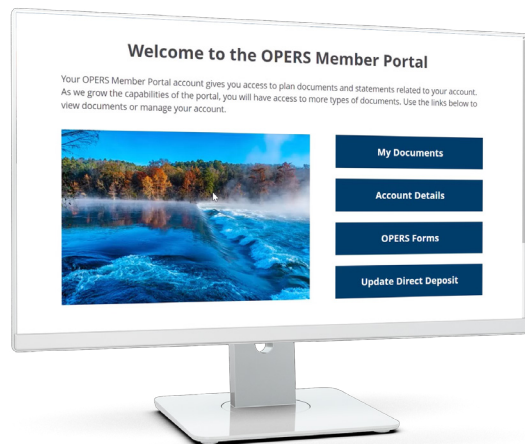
Welcome to the OPERS Member Portal

Your OPERS Member Portal account gives you access to plan documents and statements related to your account. As we grow the capabilities of the portal, you will have access to more types of documents. Use the links below to view documents or manage your account.

My Documents

Account Details

OPERS Forms

Update Direct Deposit